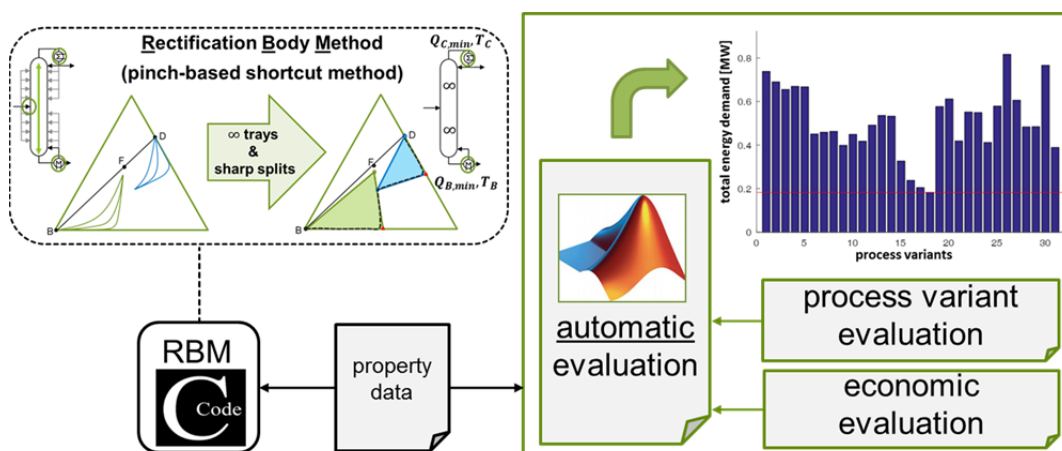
Rectification Body Method
(pinch-based shortcut method)

$Q_{C,min}, T_C$

$\infty$ trays
&
sharp splits

$\infty$
$\infty$

$Q_{B,min}, T_B$

D
F
B

D
F
B

total energy demand [MW]
0.8
0.6
0.4
0.2
0
5
10
15
20
25
30
process variants

automatic evaluation

process variant evaluation

economic evaluation

RBM
C
Code

property data